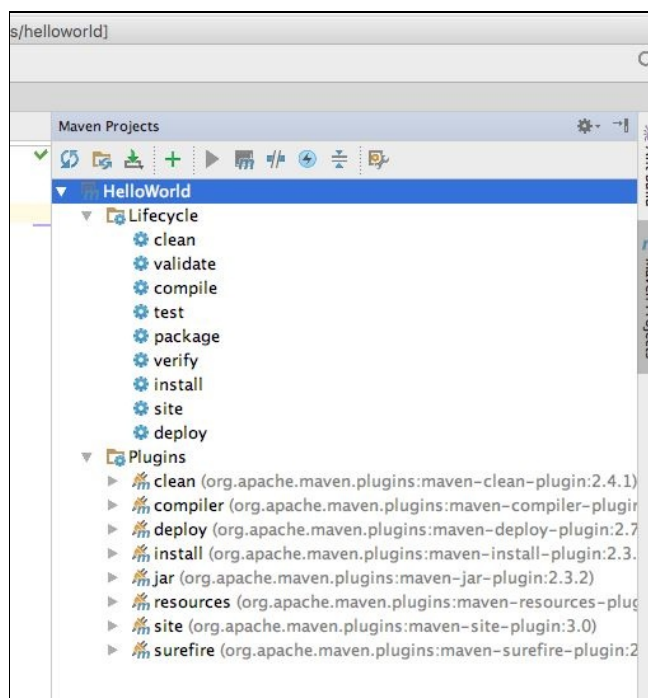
s/helloworld]

Maven Projects

HelloWorld
Lifecycle
clean
validate
compile
test
package
verify
install
site
deploy
Plugins
clean (org.apache.maven.plugins:maven-clean-plugin:2.4.1)
compiler (org.apache.maven.plugins:maven-compiler-plugir
deploy (org.apache.maven.plugins:maven-deploy-plugin:2.7
install (org.apache.maven.plugins:maven-install-plugin:2.3.
jar (org.apache.maven.plugins:maven-jar-plugin:2.3.2)
resources (org.apache.maven.plugins:maven-resources-plug
site (org.apache.maven.plugins:maven-site-plugin:3.0)
surefire (org.apache.maven.plugins:maven-surefire-plugin:2